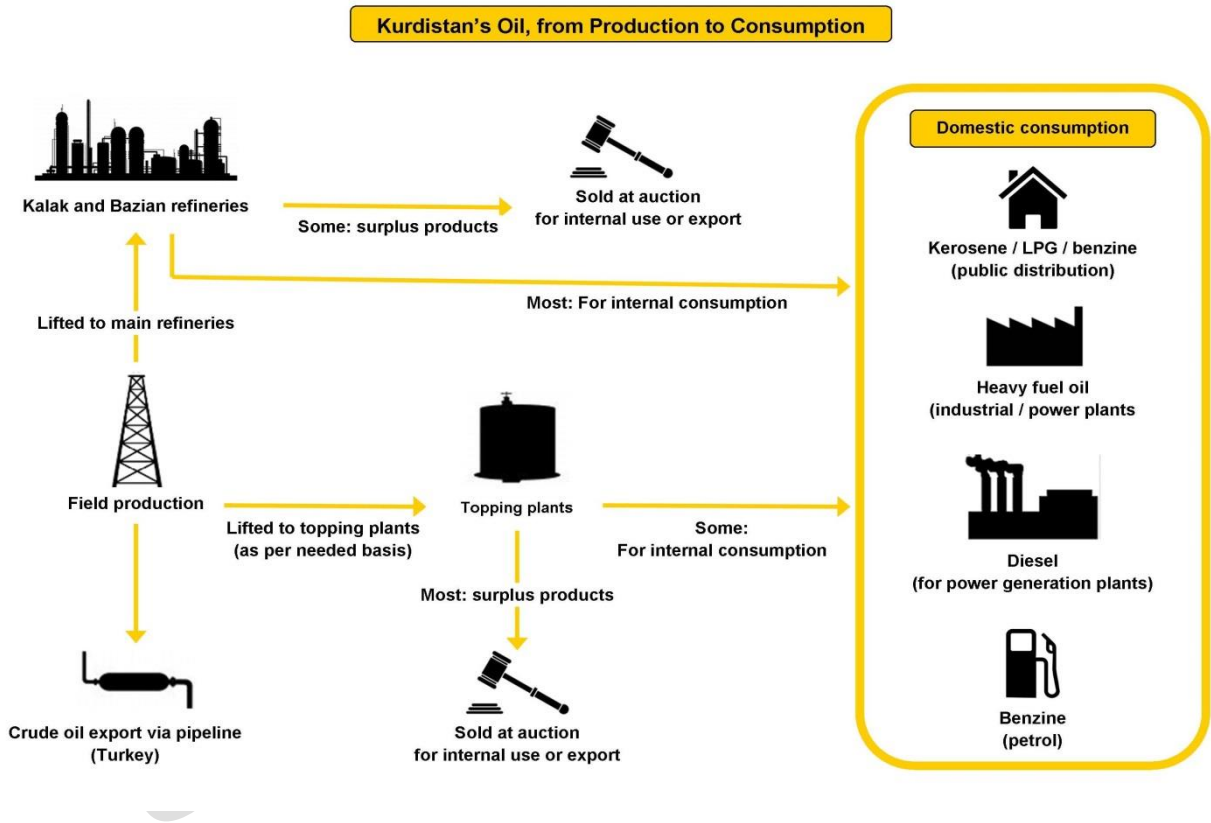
Kurdistan's Oil, from Production to Consumption

Kalak and Bazian refineries

Some: surplus products

Sold at auction for internal use or export

Most: For internal consumption

Lifted to main refineries

Field production

Lifted to topping plants (as per needed basis)

Topping plants

Some: For internal consumption

Most: surplus products

Sold at auction for internal use or export

Crude oil export via pipeline (Turkey)

Domestic consumption

Kerosene / LPG / benzine (public distribution)

Heavy fuel oil (industrial / power plants

Diesel (for power generation plants)

Benzine (petrol)